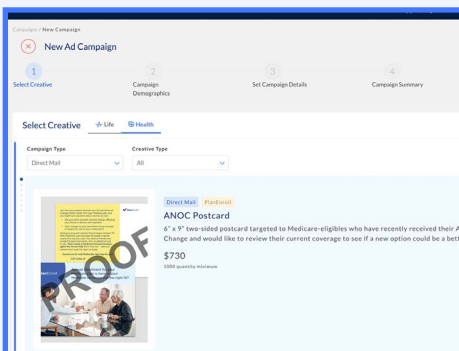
Campaigns / New Campaign

New Ad Campaign

1
Select Creative

2
Campaign Demographics

3
Set Campaign Details

4
Campaign Summary

Select Creative

Life

Health

Campaign Type

Direct Mail

Creative Type

All

PROOF

Direct Mail

PlanEnroll

ANOC Postcard

6" x 9" two-sided postcard targeted to Medicare-eligibles who have recently received their A Change and would like to review their current coverage to see if a new option could be a bett

$730

1000 quantity minimum